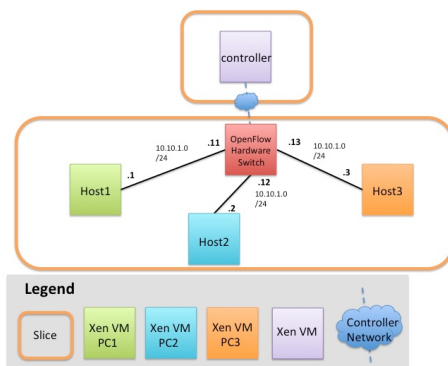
controller

OpenFlow Hardware Switch

10.10.1.0 /24

.11

.1

Host1

.13

10.10.1.0 /24

.3

Host3

.12

10.10.1.0 /24

.2

Host2

Legend

Slice

Xen VM PC1

Xen VM PC2

Xen VM PC3

Xen VM

Controller Network